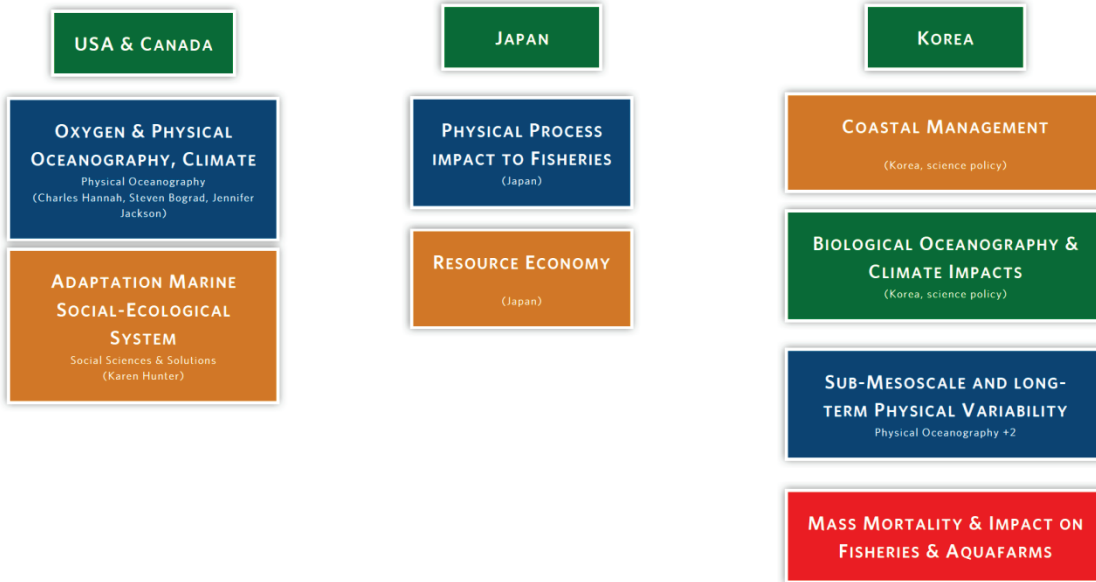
USA & Canada

Oxygen & Physical Oceanography, Climate
Physical Oceanography
(Charles Hannah, Steven Bograd, Jennifer Jackson)

Adaptation Marine Social-Ecological System
Social Sciences & Solutions
(Karen Hunter)

Japan

Physical Process impact to Fisheries
(Japan)

Resource Economy
(Japan)

Korea

Coastal Management
(Korea, science policy)

Biological Oceanography & Climate Impacts
(Korea, science policy)

Sub-Mesoscale and long-term Physical Variability
Physical Oceanography +2

Mass Mortality & Impact on Fisheries & Aquafarms